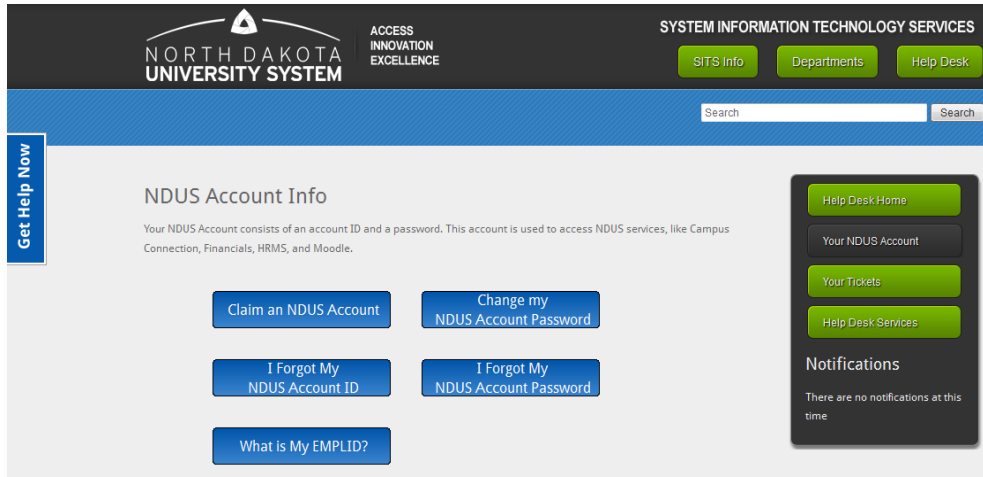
NORTH DAKOTA UNIVERSITY SYSTEM

ACCESS
INNOVATION
EXCELLENCE

SYSTEM INFORMATION TECHNOLOGY SERVICES

SITS Info

Departments

Help Desk

Search

Search

Get Help Now

NDUS Account Info

Your NDUS Account consists of an account ID and a password. This account is used to access NDUS services, like Campus Connection, Financials, HRMS, and Moodle.

Claim an NDUS Account

Change my NDUS Account Password

I Forgot My NDUS Account ID

I Forgot My NDUS Account Password

What is My EMPLID?

Help Desk Home

Your NDUS Account

Your Tickets

Help Desk Services

Notifications

There are no notifications at this time